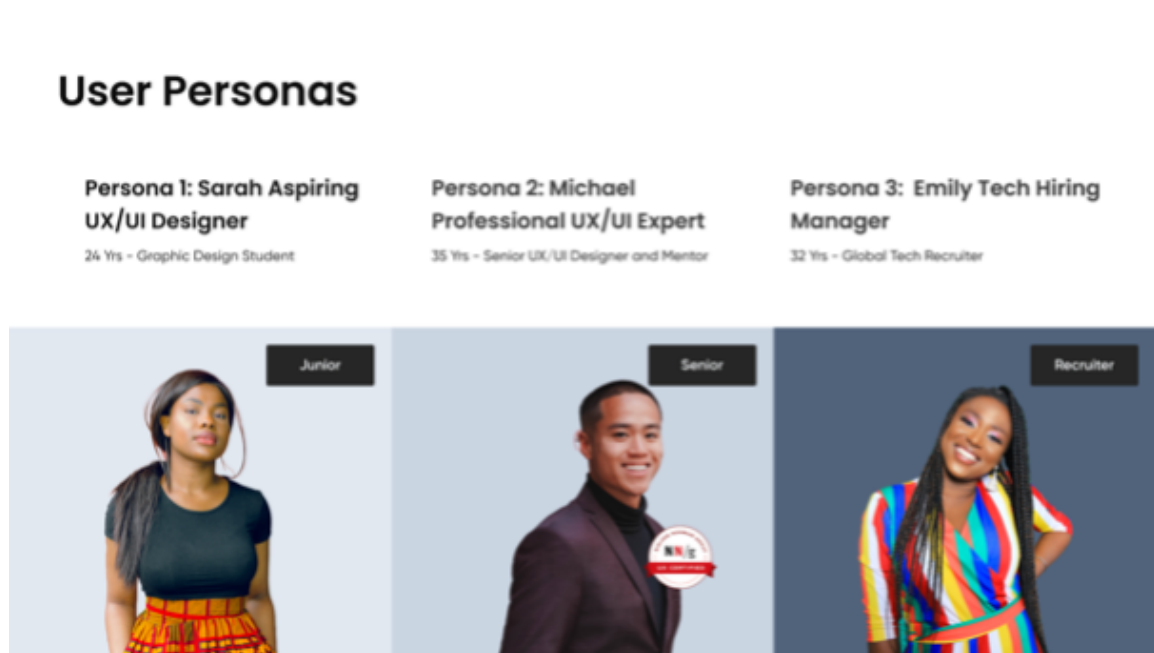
User Personas

Persona 1: Sarah Aspiring UX/UI Designer

24 Yrs - Graphic Design Student

Persona 2: Michael Professional UX/UI Expert

35 Yrs - Senior UX/UI Designer and Mentor

Persona 3: Emily Tech Hiring Manager

32 Yrs - Global Tech Recruiter

Junior

Senior

NN/g

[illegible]

Recruiter